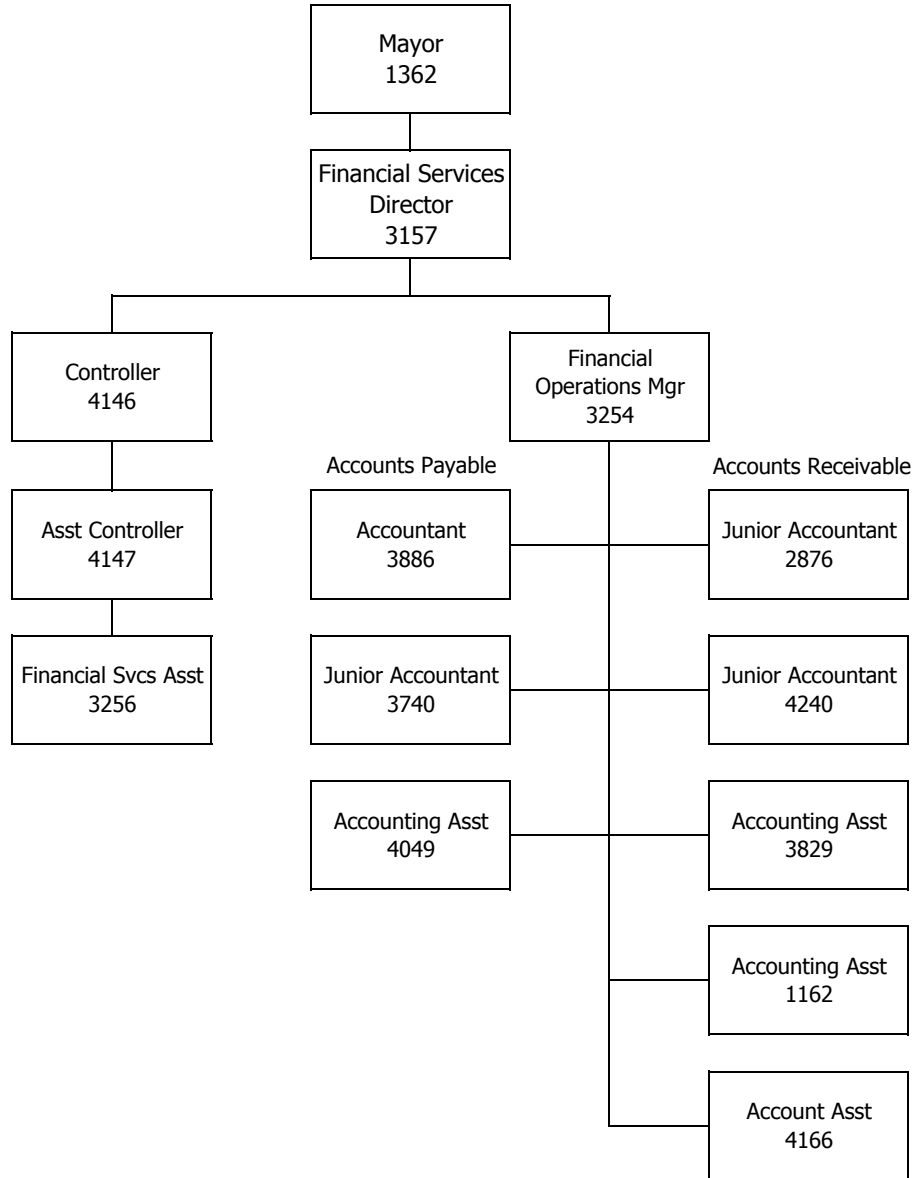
Mayor
1362

Financial Services
Director
3157

Controller
4146

Financial
Operations Mgr
3254

Asst Controller
4147

Financial Svcs Asst
3256

Accounts Payable

Accountant
3886

Junior Accountant
3740

Accounting Asst
4049

Accounts Receivable

Junior Accountant
2876

Junior Accountant
4240

Accounting Asst
3829

Accounting Asst
1162

Account Asst
4166